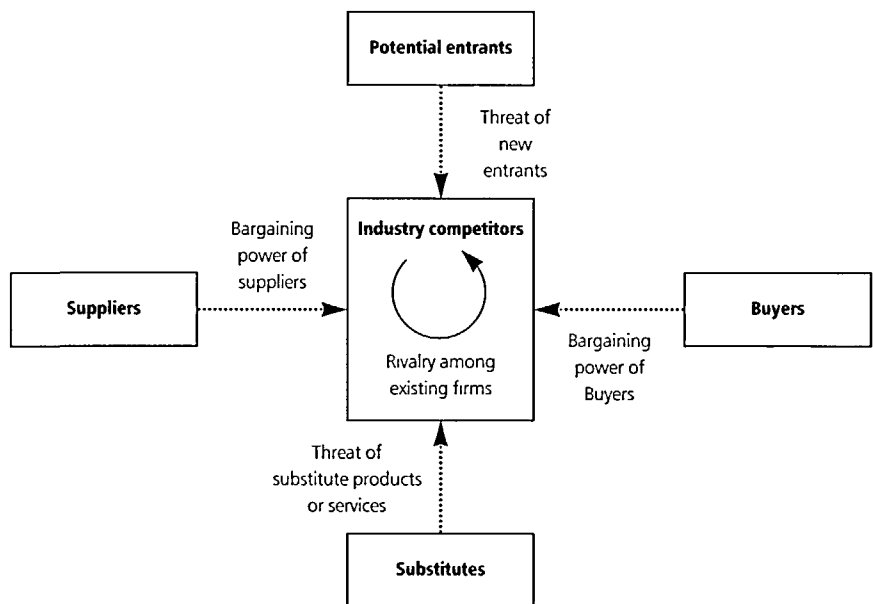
Potential entrants

Threat of new entrants

Bargaining power of suppliers

Industry competitors

Suppliers

Rivalry among existing firms

Buyers

Bargaining power of Buyers

Threat of substitute products or services

Substitutes